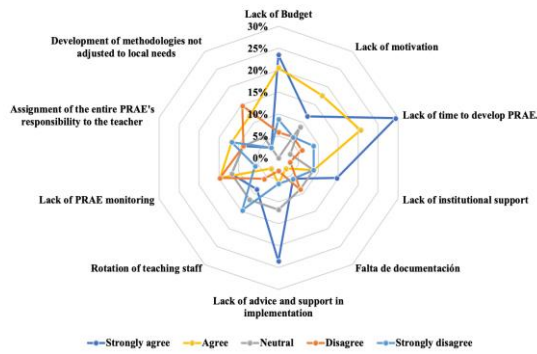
Lack of Budget

30%

25%

20%

15%

10%

5%

0%

Lack of motivation

Lack of time to develop PRAE.

Lack of institutional support

Falta de documentación

Lack of advice and support in implementation

Rotation of teaching staff

Lack of PRAE monitoring

Assignment of the entire PRAE's responsibility to the teacher

Development of methodologies not adjusted to local needs

Strongly agree

Agree

Neutral

Disagree

Strongly disagree